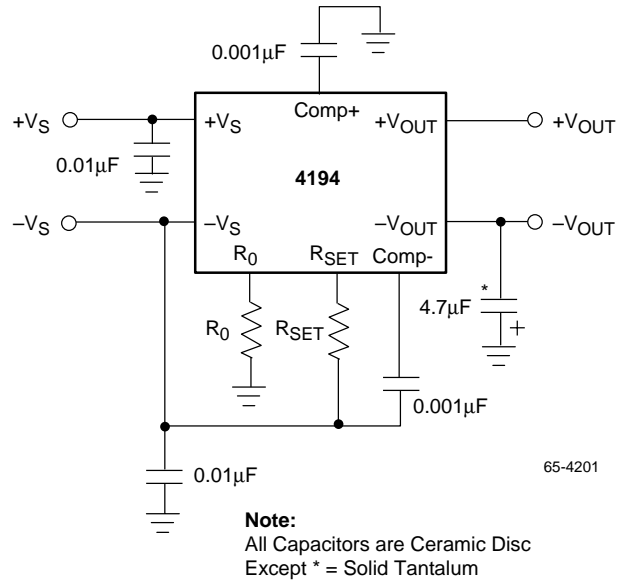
0.001μF

$+V_S$

$+V_S$

Comp+

$+V_{OUT}$

$+V_{OUT}$

0.01μF

4194

$-V_S$

$-V_S$

$-V_{OUT}$

$-V_{OUT}$

$R_0$

$R_{SET}$

Comp-

*

4.7μF

+

$R_0$

$R_{SET}$

0.001μF

0.01μF

65-4201

Note:
All Capacitors are Ceramic Disc
Except * = Solid Tantalum